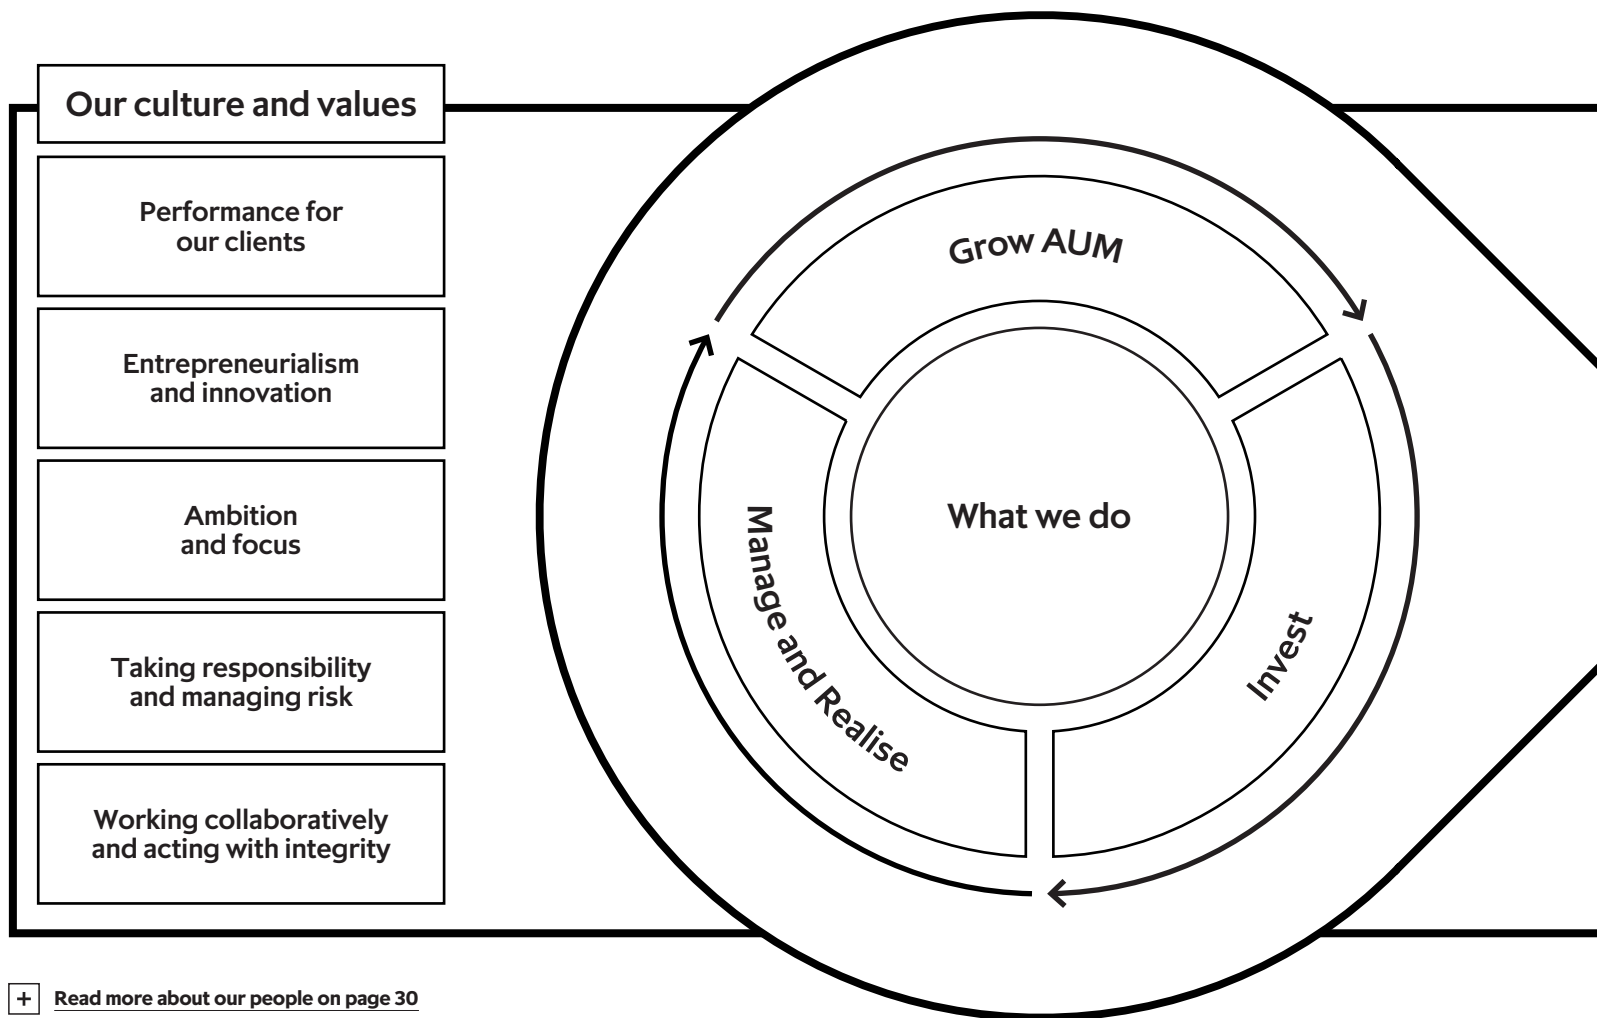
Our culture and values

Performance for our clients

Entrepreneurialism and innovation

Ambition and focus

Taking responsibility and managing risk

Working collaboratively and acting with integrity

Grow AUM

Invest

Manage and Realise

What we do

+ Read more about our people on page 30